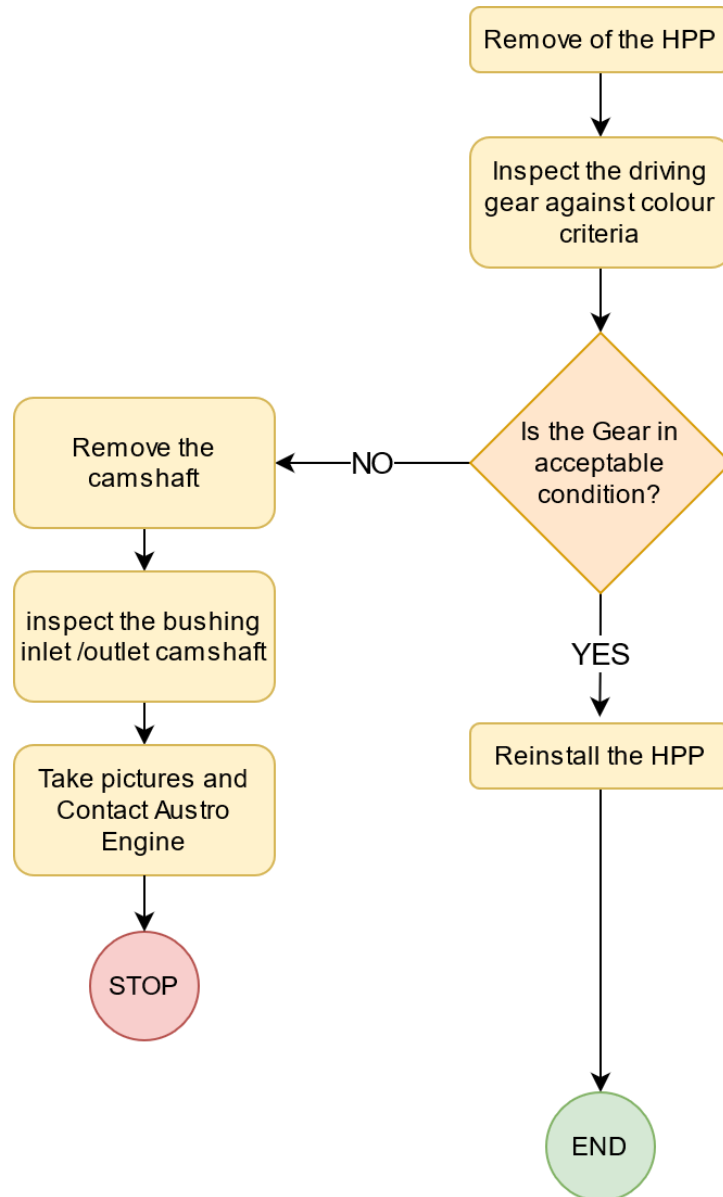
Remove of the HPP

Inspect the driving gear against colour criteria

Is the Gear in acceptable condition?

NO

Remove the camshaft

inspect the bushing inlet /outlet camshaft

Take pictures and Contact Austro Engine

STOP

YES

Reinstall the HPP

END